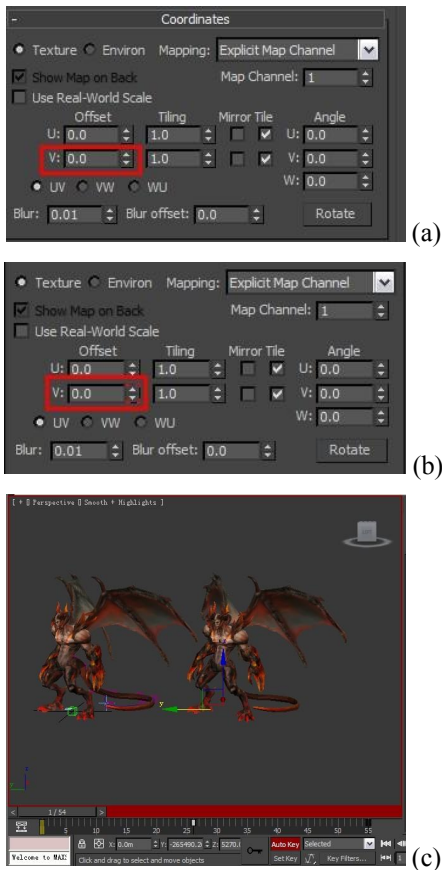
-
Coordinates

Texture Environ Mapping: Explicit Map Channel

Show Map on Back Map Channel: 1

Use Real-World Scale

| | Offset | Tiling | Mirror Tile | Angle |
|---|---|---|---|---|
| U: | 0.0 | 1.0 | | U: 0.0 |
| V: | 0.0 | 1.0 | | V: 0.0 |
| | | | | W: 0.0 |

UV VW WU

Blur: 0.01 Blur offset: 0.0 Rotate

(a)

Texture Environ Mapping: Explicit Map Channel

Show Map on Back Map Channel: 1

Use Real-World Scale

| | Offset | Tiling | Mirror Tile | Angle |
|---|---|---|---|---|
| U: | 0.0 | 1.0 | | U: 0.0 |
| V: | 0.0 | 1.0 | | V: 0.0 |
| | | | | W: 0.0 |

UV VW WU

Blur: 0.01 Blur offset: 0.0 Rotate

(b)

[ + ] Perspective ] Smooth + Highlights ]

1 / 54

5 10 15 20 25 30 35 40 45 50 55

Welcome to MAX! Click and drag to select and move objects X: 0.0m Y: -265490.3 Z: 5270.( Auto Key Selected Set Key Key Filters...

(c)